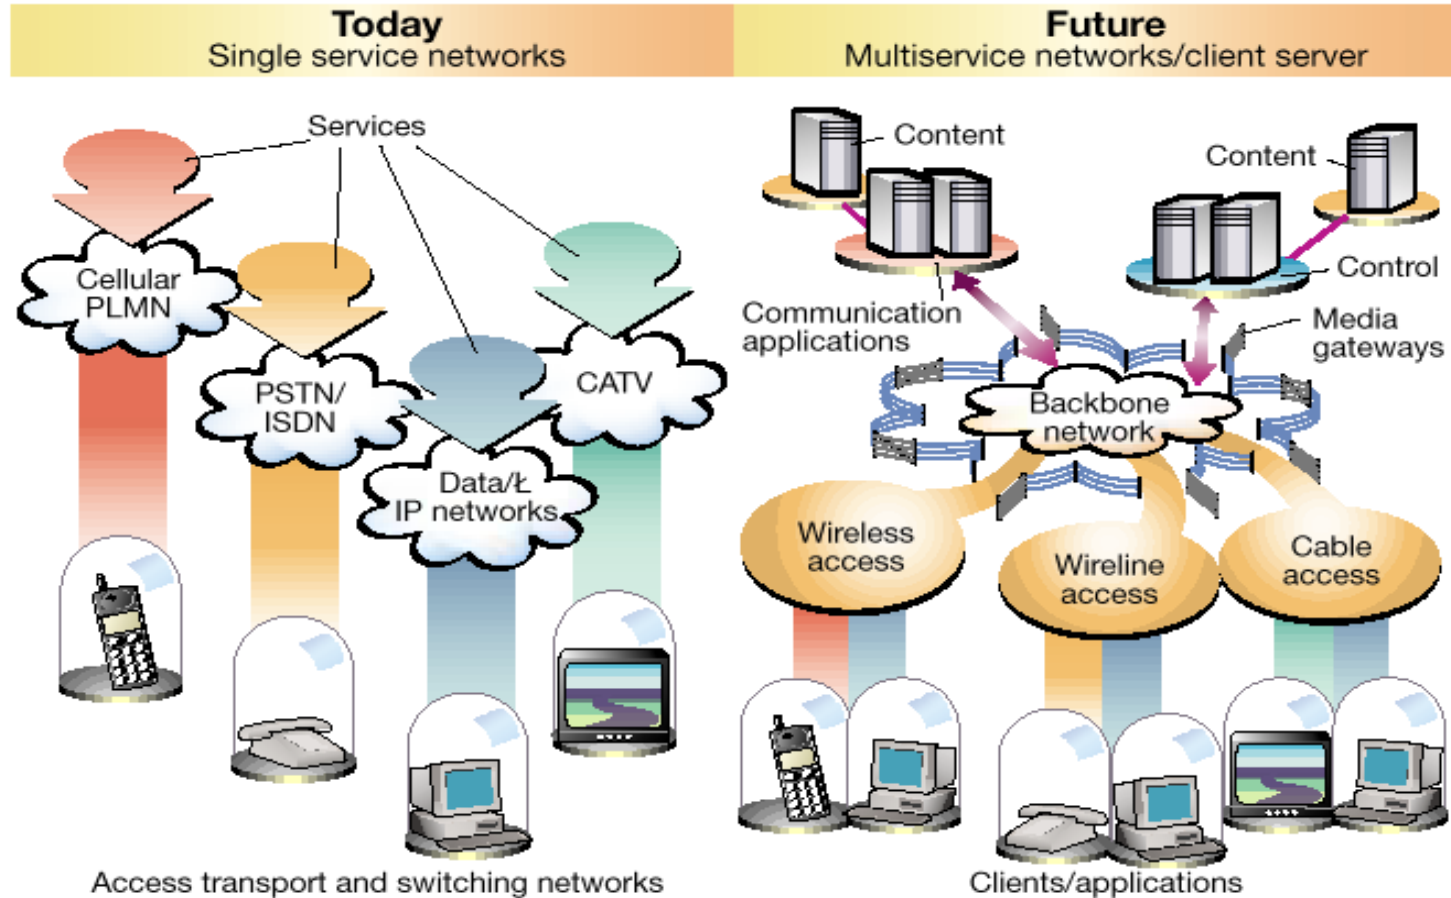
Today
Single service networks

Future
Multiservice networks/client server

Services

Cellular PLMN

PSTN/ ISDN

Data/Ł IP networks

CATV

Access transport and switching networks

Content

Content

Control

Communication applications

Media gateways

Backbone network

Wireless access

Wireline access

Cable access

Clients/applications